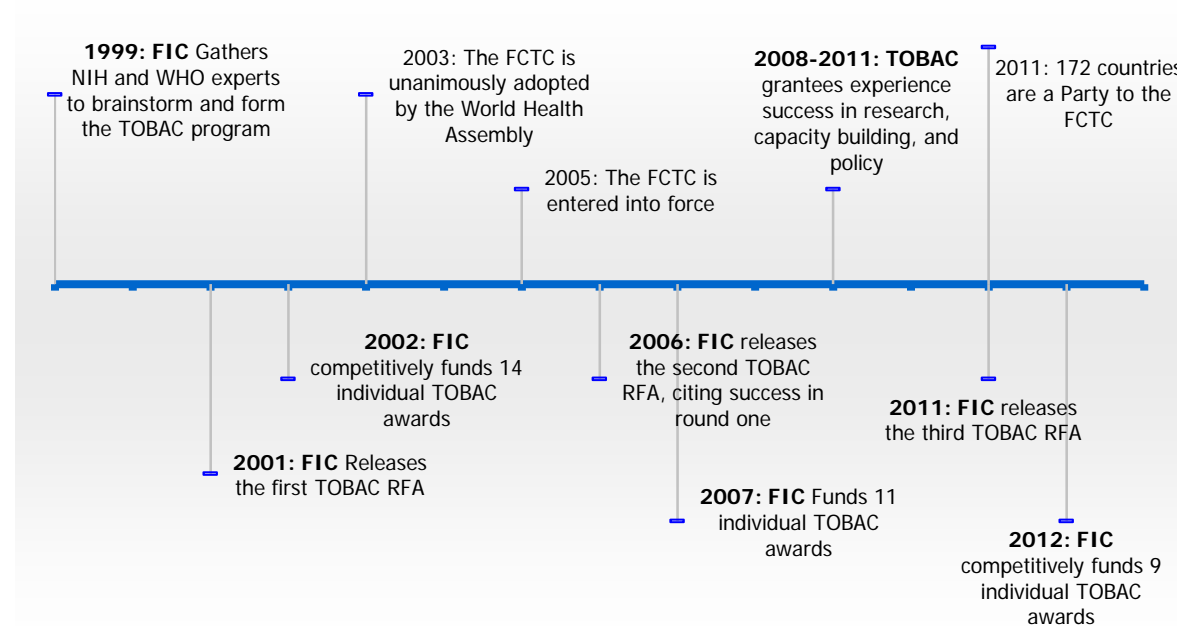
**1999: FIC** Gathers NIH and WHO experts to brainstorm and form the TOBAC program

2003: The FCTC is unanimously adopted by the World Health Assembly

2005: The FCTC is entered into force

**2008-2011: TOBAC** grantees experience success in research, capacity building, and policy

2011: 172 countries are a Party to the FCTC

**2002: FIC** competitively funds 14 individual TOBAC awards

**2006: FIC** releases the second TOBAC RFA, citing success in round one

**2011: FIC** releases the third TOBAC RFA

**2001: FIC** Releases the first TOBAC RFA

**2007: FIC** Funds 11 individual TOBAC awards

**2012: FIC** competitively funds 9 individual TOBAC awards